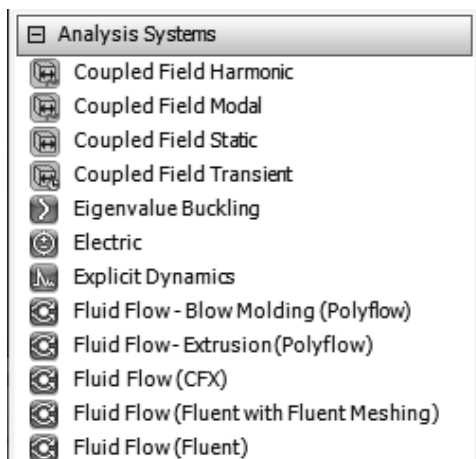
⊟ Analysis Systems

Coupled Field Harmonic

Coupled Field Modal

Coupled Field Static

Coupled Field Transient

Eigenvalue Buckling

Electric

Explicit Dynamics

Fluid Flow - Blow Molding (Polyflow)

Fluid Flow- Extrusion (Polyflow)

Fluid Flow (CFX)

Fluid Flow (Fluent with Fluent Meshing)

Fluid Flow (Fluent)